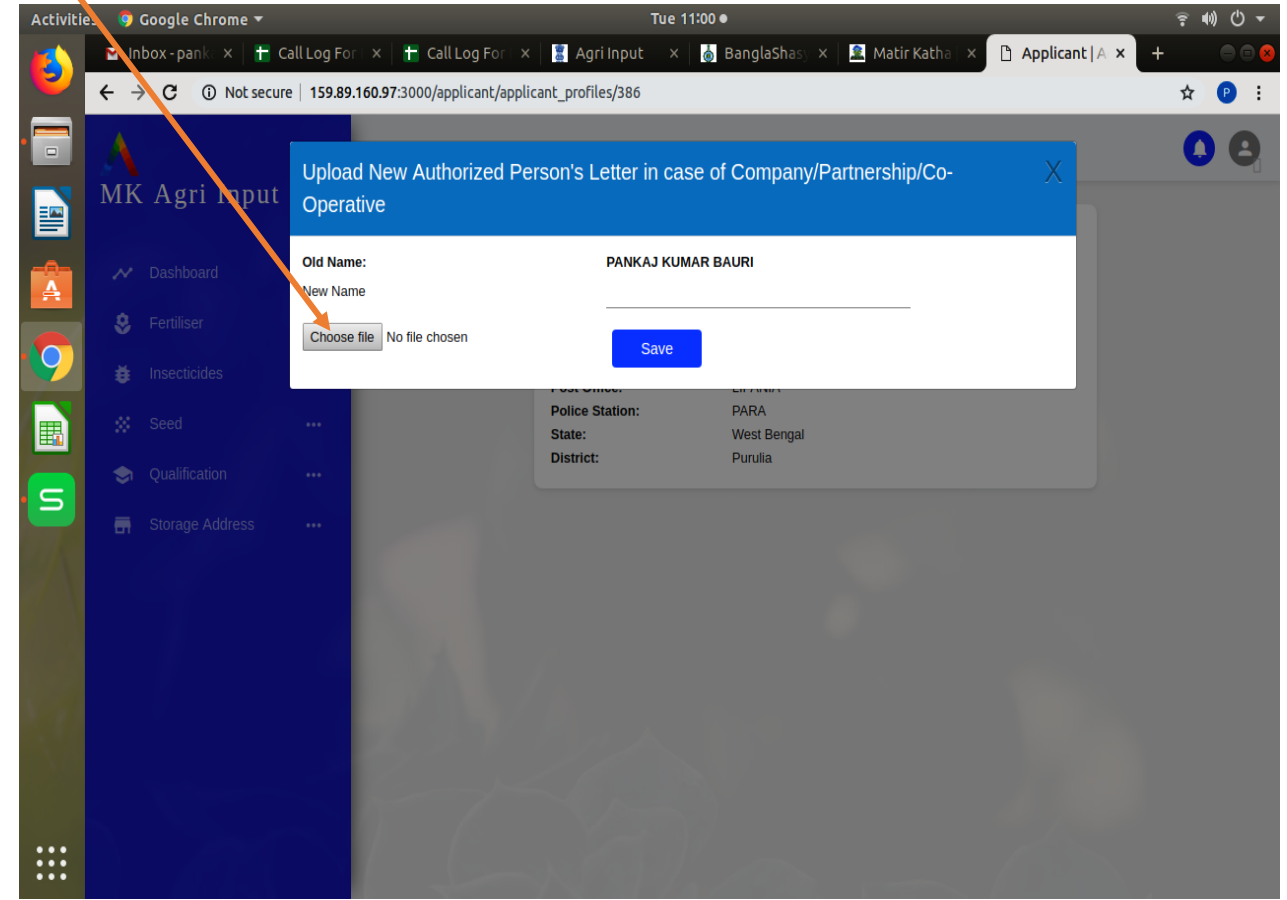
Activities Google Chrome ▾ Tue 11:00 ●

Inbox - pank × Call Log For × Call Log For × Agri Input × BanglaShasy × Matir Katha × Applicant | A × +

Not secure | 159.89.160.97:3000/applicant/applicant_profiles/386

MK Agri Input

Dashboard

Fertiliser

Insecticides

Seed

Qualification

Storage Address

Upload New Authorized Person's Letter in case of Company/Partnership/Co-Operative

X

Old Name: PANKAJ KUMAR BAURI

New Name

Choose file No file chosen

Save

Post Office: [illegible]

Police Station: PARA

State: West Bengal

District: Purulia